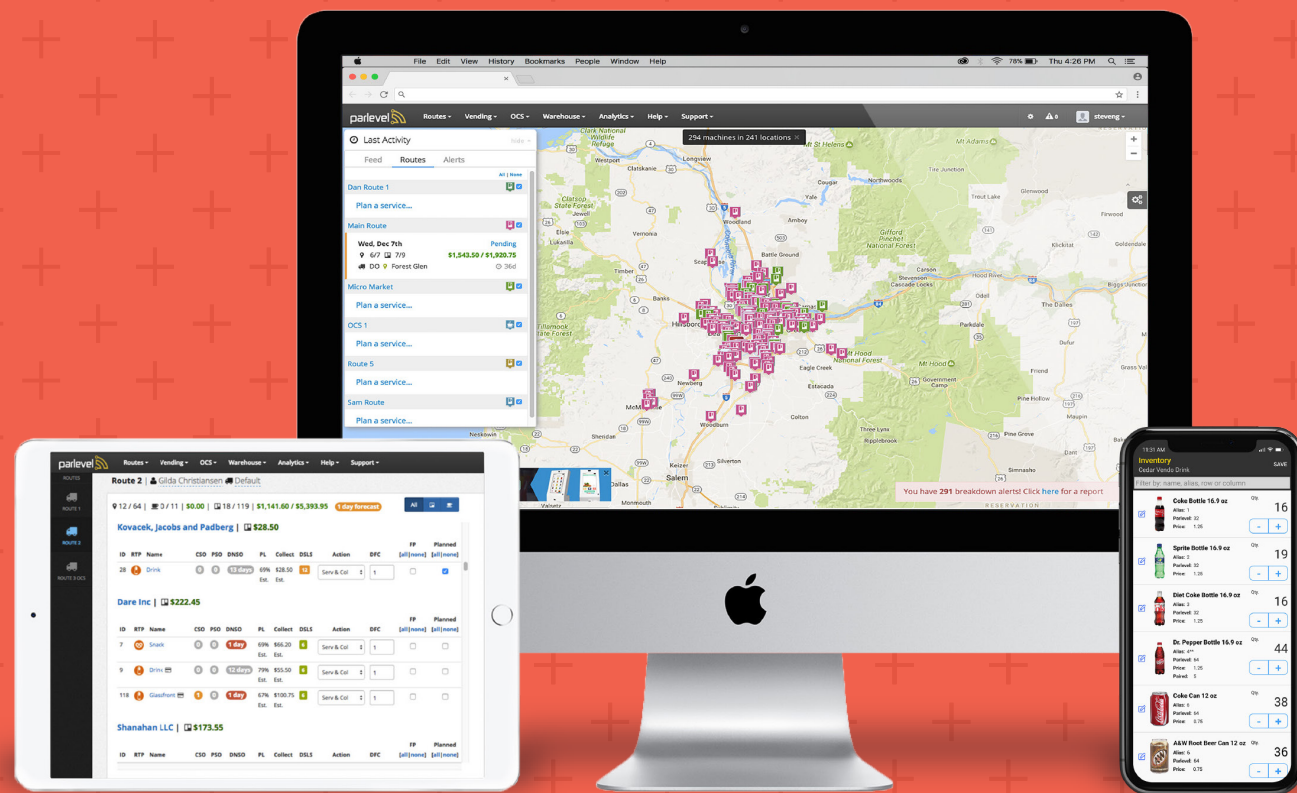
File Edit View History Bookmarks People Window Help
78% Thu 4:26 PM

parlevel Routes Vending OCS Warehouse Analytics Help Support
steveng

Last Activity
Feed Routes Alerts
All | None
Dan Route 1
Plan a service...
Main Route
Wed, Dec 7th Pending
6/7 7/9 $1,543.50 / $1,920.75
DO Forest Glen 36d
Micro Market
Plan a service...
OCS 1
Plan a service...
Route 5
Plan a service...
Sam Route
Plan a service...

294 machines in 241 locations

St Helens
Mt Adams
Westport
Clatskanie
Cougar
Northwoods
Trout Lake
Glenwood
Clatsop State Forest
Amboy
Gifford Pinchot National Forest
Klickitat
Goldendale
Battle Ground
Carson
Stevenson
Cascade Locks
Hood River
The Dalles
Banks
Hillsboro
Parkdale
Tillamook State Forest
Mt Hood National Forest
Dufur
Eagle Creek
Estacada
Mt Hood
Government Camp
Newberg
McMinnville
Woodburn
Three Lynx
Ripplebrook
Sheridan
Keizer
Salem
Silverton
Dallas
Monmouth
Pine Grove
Maupin
Simnasho
Grass Valley
Nestucca
Lukiatila

You have 291 breakdown alerts! Click here for a report

parlevel Routes Vending OCS Warehouse Analytics Help Support
ROUTE 1
ROUTE 2
ROUTE 3 OCS
Route 2 | Gilda Christiansen Default
12 / 64 | 0 / 11 | $0.00 | 18 / 119 | $1,141.60 / $5,393.95 1 day forecast
All
Kovacek, Jacobs and Padberg | $28.50

| ID | RTP | Name | CSO | PSO | DNSO | PL | Collect | DSLS | Action | DFC | FP [all\|none] | Planned [all\|none] |
|---|---|---|---|---|---|---|---|---|---|---|---|---|
| 28 | | Drink | 0 | 0 | 12 days | 69% Est. | $28.50 Est. | 12 | Serv & Col | 1 | | |

Dare Inc | $222.45

| ID | RTP | Name | CSO | PSO | DNSO | PL | Collect | DSLS | Action | DFC | FP [all\|none] | Planned [all\|none] |
|---|---|---|---|---|---|---|---|---|---|---|---|---|
| 7 | | Snack | 0 | 0 | 1 day | 69% Est. | $66.20 Est. | 6 | Serv & Col | 1 | | |
| 9 | | Drink | 0 | 0 | 12 days | 79% Est. | $55.50 Est. | 6 | Serv & Col | 1 | | |
| 118 | | Glassfront | 1 | 0 | 1 day | 67% Est. | $100.75 Est. | 6 | Serv & Col | 1 | | |

Shanahan LLC | $173.55

| ID | RTP | Name | CSO | PSO | DNSO | PL | Collect | DSLS | Action | DFC | FP [all\|none] | Planned [all\|none] |
|---|---|---|---|---|---|---|---|---|---|---|---|---|

11:31 AM
Inventory
Cedar Vendo Drink
SAVE
Filter by: name, alias, row or column
Coke Bottle 16.9 oz
Alias: 1
Parlevel: 32
Price: 1.25
Qty 16
Sprite Bottle 16.9 oz
Alias: 2
Parlevel: 32
Price: 1.25
Qty 19
Diet Coke Bottle 16.9 oz
Alias: 3
Parlevel: 32
Price: 1.25
Qty 16
Dr. Pepper Bottle 16.9 oz
Alias: 4
Parlevel: 64
Price: 1.25
Paired: 5
Qty 44
Coke Can 12 oz
Alias: 6
Parlevel: 64
Price: 0.75
Qty 38
A&W Root Beer Can 12 oz
Alias: 6
Parlevel: 64
Price: 0.75
Qty 36